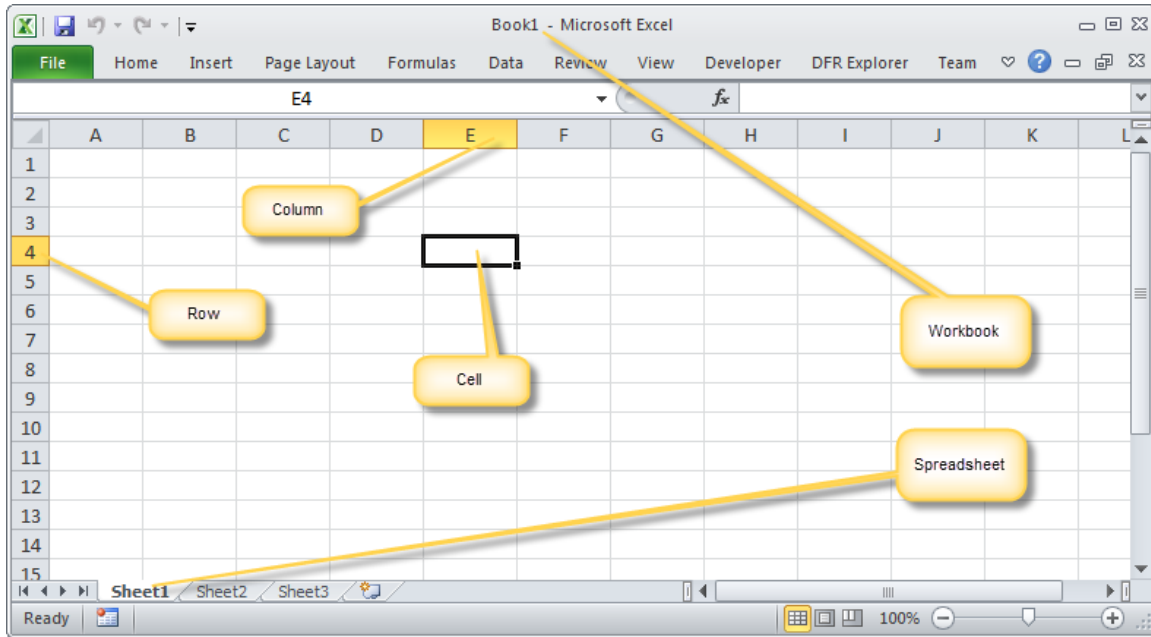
Book1 - Microsoft Excel

File | Home | Insert | Page Layout | Formulas | Data | Review | View | Developer | DFR Explorer | Team

E4 | $f_x$

| | A | B | C | D | E | F | G | H | I | J | K | L |
|---|---|---|---|---|---|---|---|---|---|---|---|---|
| 1 | | | | | | | | | | | | |
| 2 | | | | | | | | | | | | |
| 3 | | | | | | | | | | | | |
| 4 | | | | | | | | | | | | |
| 5 | | | | | | | | | | | | |
| 6 | | | | | | | | | | | | |
| 7 | | | | | | | | | | | | |
| 8 | | | | | | | | | | | | |
| 9 | | | | | | | | | | | | |
| 10 | | | | | | | | | | | | |
| 11 | | | | | | | | | | | | |
| 12 | | | | | | | | | | | | |
| 13 | | | | | | | | | | | | |
| 14 | | | | | | | | | | | | |
| 15 | | | | | | | | | | | | |

Column

Row

Cell

Workbook

Spreadsheet

Sheet1 | Sheet2 | Sheet3

Ready

100%